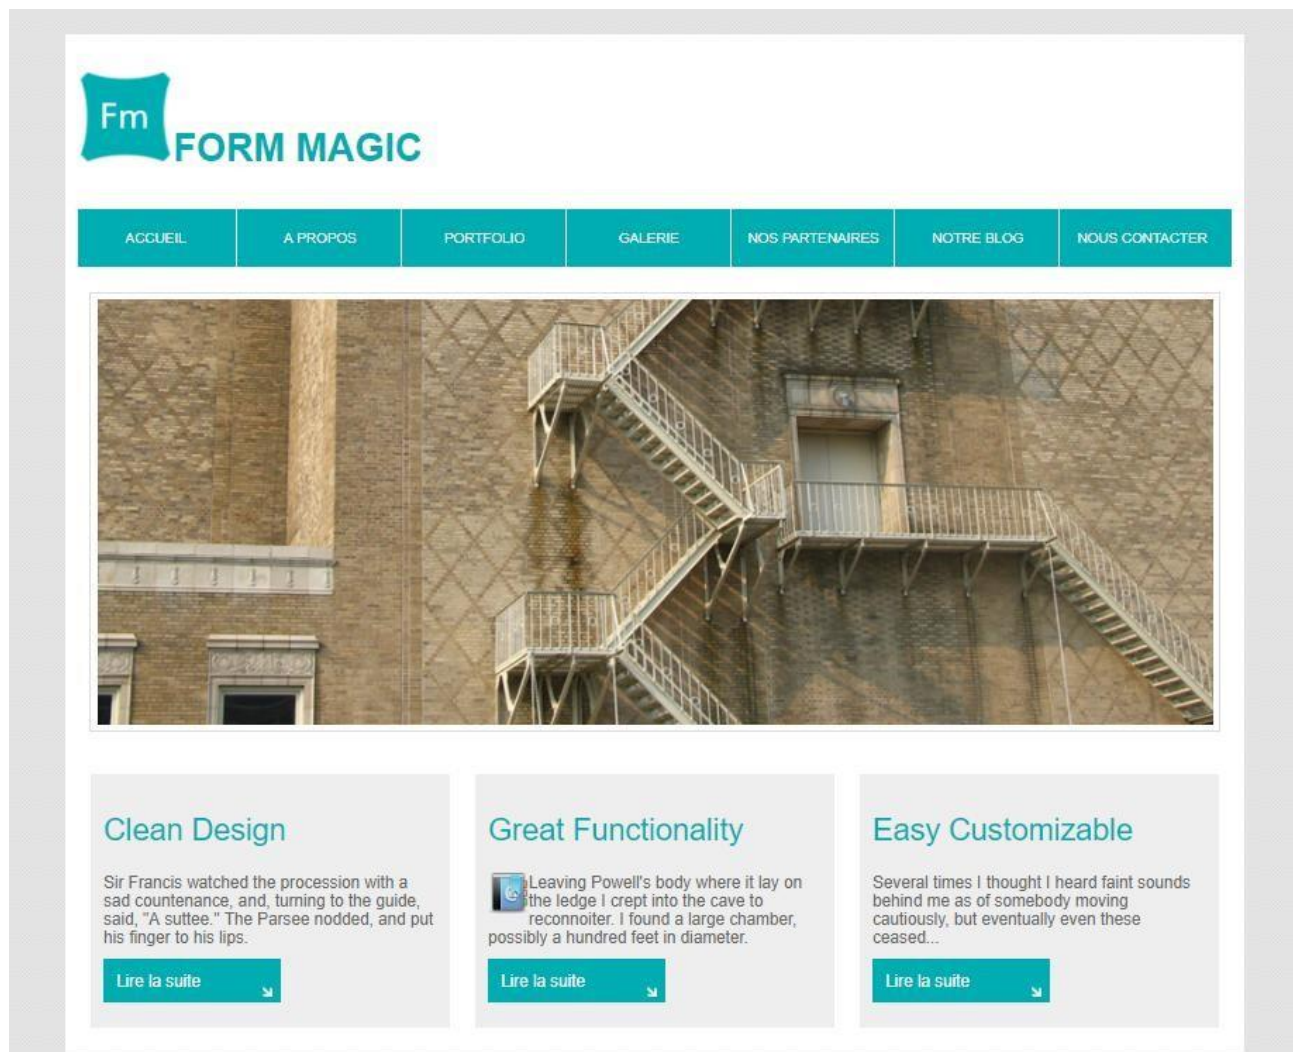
Fm FORM MAGIC

ACCUEIL | A PROPOS | PORTFOLIO | GALERIE | NOS PARTENAIRES | NOTRE BLOG | NOUS CONTACTER

Clean Design

Sir Francis watched the procession with a sad countenance, and, turning to the guide, said, "A suttee." The Parsee nodded, and put his finger to his lips.

Lire la suite

Great Functionality

Leaving Powell's body where it lay on the ledge I crept into the cave to reconnoiter. I found a large chamber, possibly a hundred feet in diameter.

Lire la suite

Easy Customizable

Several times I thought I heard faint sounds behind me as of somebody moving cautiously, but eventually even these ceased...

Lire la suite